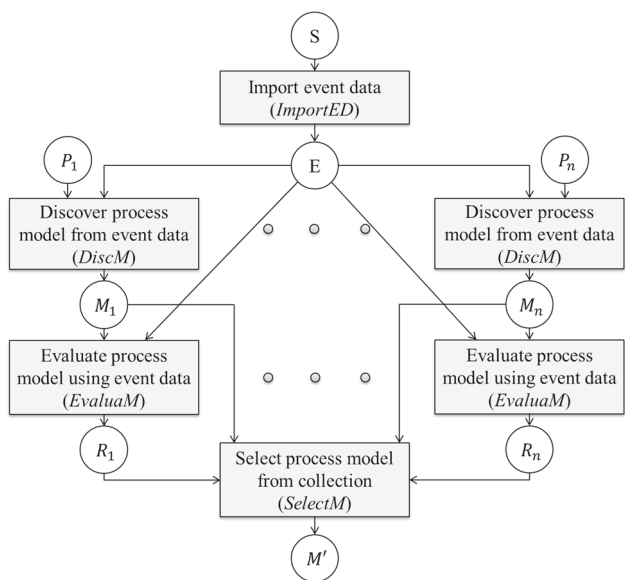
S

Import event data ($ImportED$)

$P_1$

E

$P_n$

Discover process model from event data ($DiscM$)

Discover process model from event data ($DiscM$)

$M_1$

$M_n$

Evaluate process model using event data ($EvaluaM$)

Evaluate process model using event data ($EvaluaM$)

$R_1$

Select process model from collection ($SelectM$)

$R_n$

$M'$